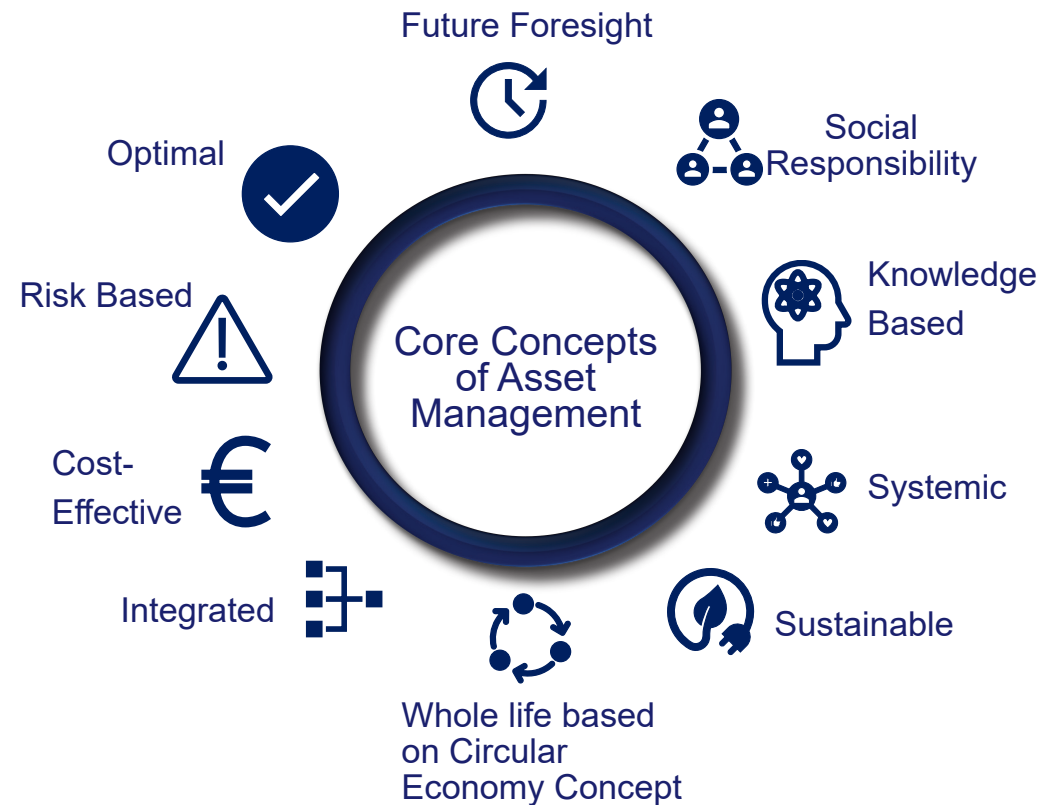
Core Concepts of Asset Management

Future Foresight

Social Responsibility

Knowledge Based

Systemic

Sustainable

Whole life based on Circular Economy Concept

Integrated

Cost-Effective

Risk Based

Optimal